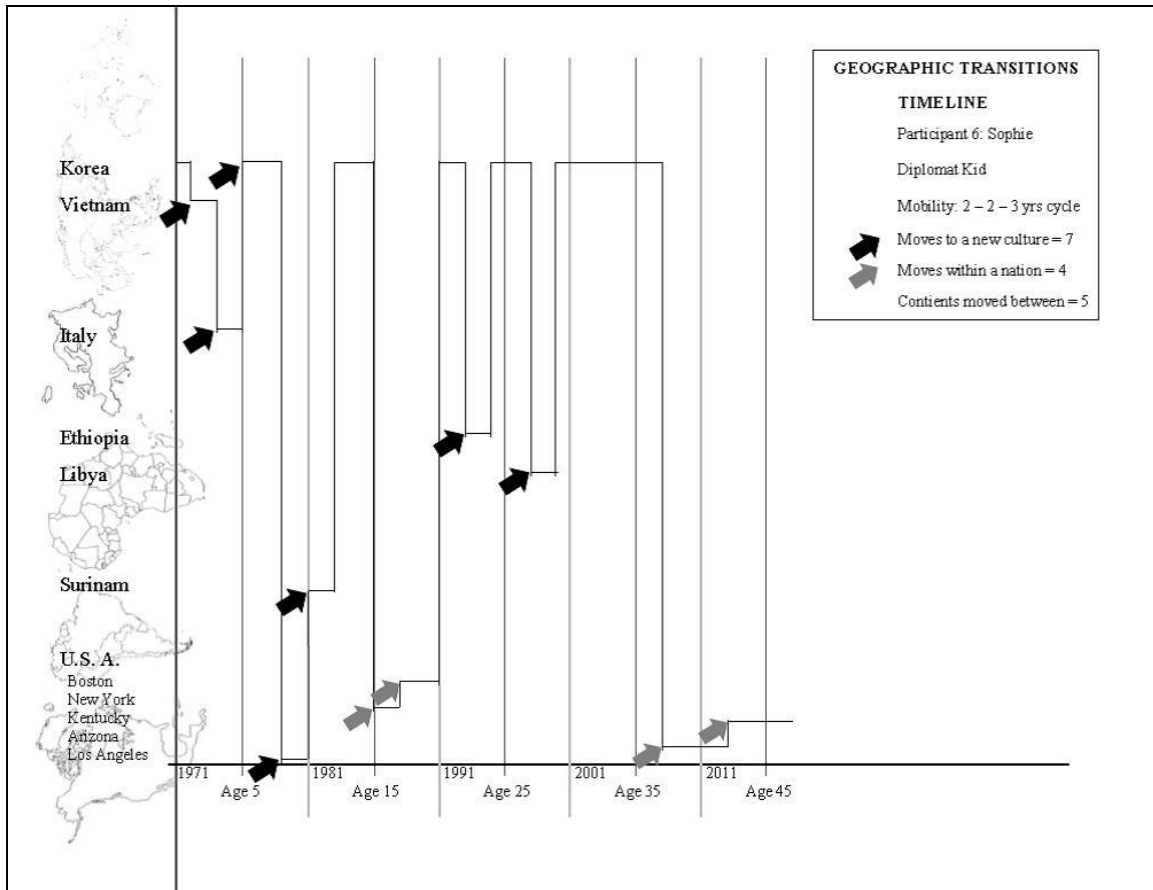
GEOGRAPHIC TRANSITIONS

TIMELINE

Participant 6: Sophie

Diplomat Kid

Mobility: 2 – 2 – 3 yrs cycle

Moves to a new culture = 7

Moves within a nation = 4

Contients moved between = 5

Korea
Vietnam
Italy
Ethiopia
Libya
Surinam
U.S.A.
Boston
New York
Kentucky
Arizona
Los Angeles

1971
Age 5
1981
Age 15
1991
Age 25
2001
Age 35
2011
Age 45